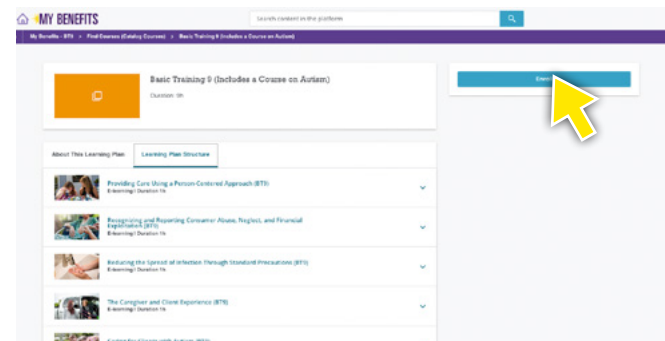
MY BENEFITS

Search content in the platform

My Benefits - BT9 > Find Courses (Catalog Courses) > Basic Training 9 (Includes a Course on Autism)

Basic Training 9 (Includes a Course on Autism)

Duration: 9h

Enr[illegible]

About This Learning Plan

Learning Plan Structure

Providing Care Using a Person-Centered Approach (BT9)
E-learning | Duration 1h

Recognizing and Reporting Consumer Abuse, Neglect, and Financial Exploitation (BT9)
E-learning | Duration 1h

Reducing the Spread of Infection Through Standard Precautions (BT9)
E-learning | Duration 1h

The Caregiver and Client Experience (BT9)
E-learning | Duration 1h

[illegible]